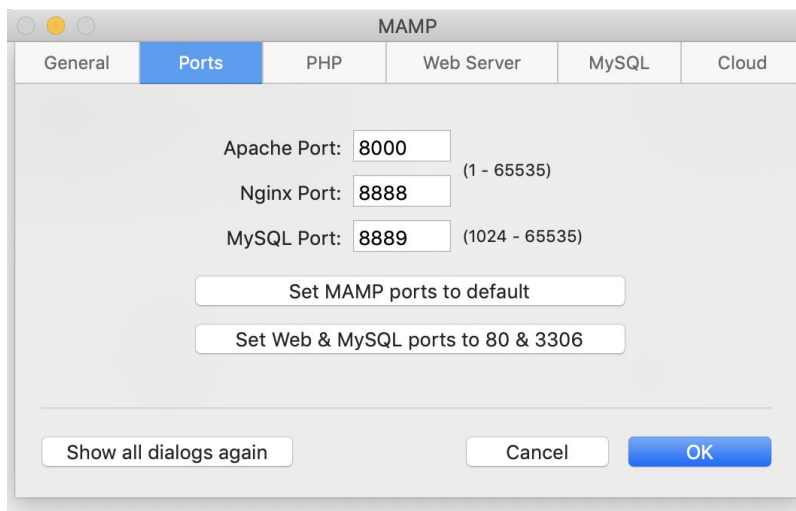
MAMP

General | Ports | PHP | Web Server | MySQL | Cloud

Apache Port: 8000
(1 - 65535)
Nginx Port: 8888
MySQL Port: 8889 (1024 - 65535)

Set MAMP ports to default

Set Web & MySQL ports to 80 & 3306

Show all dialogs again

Cancel

OK